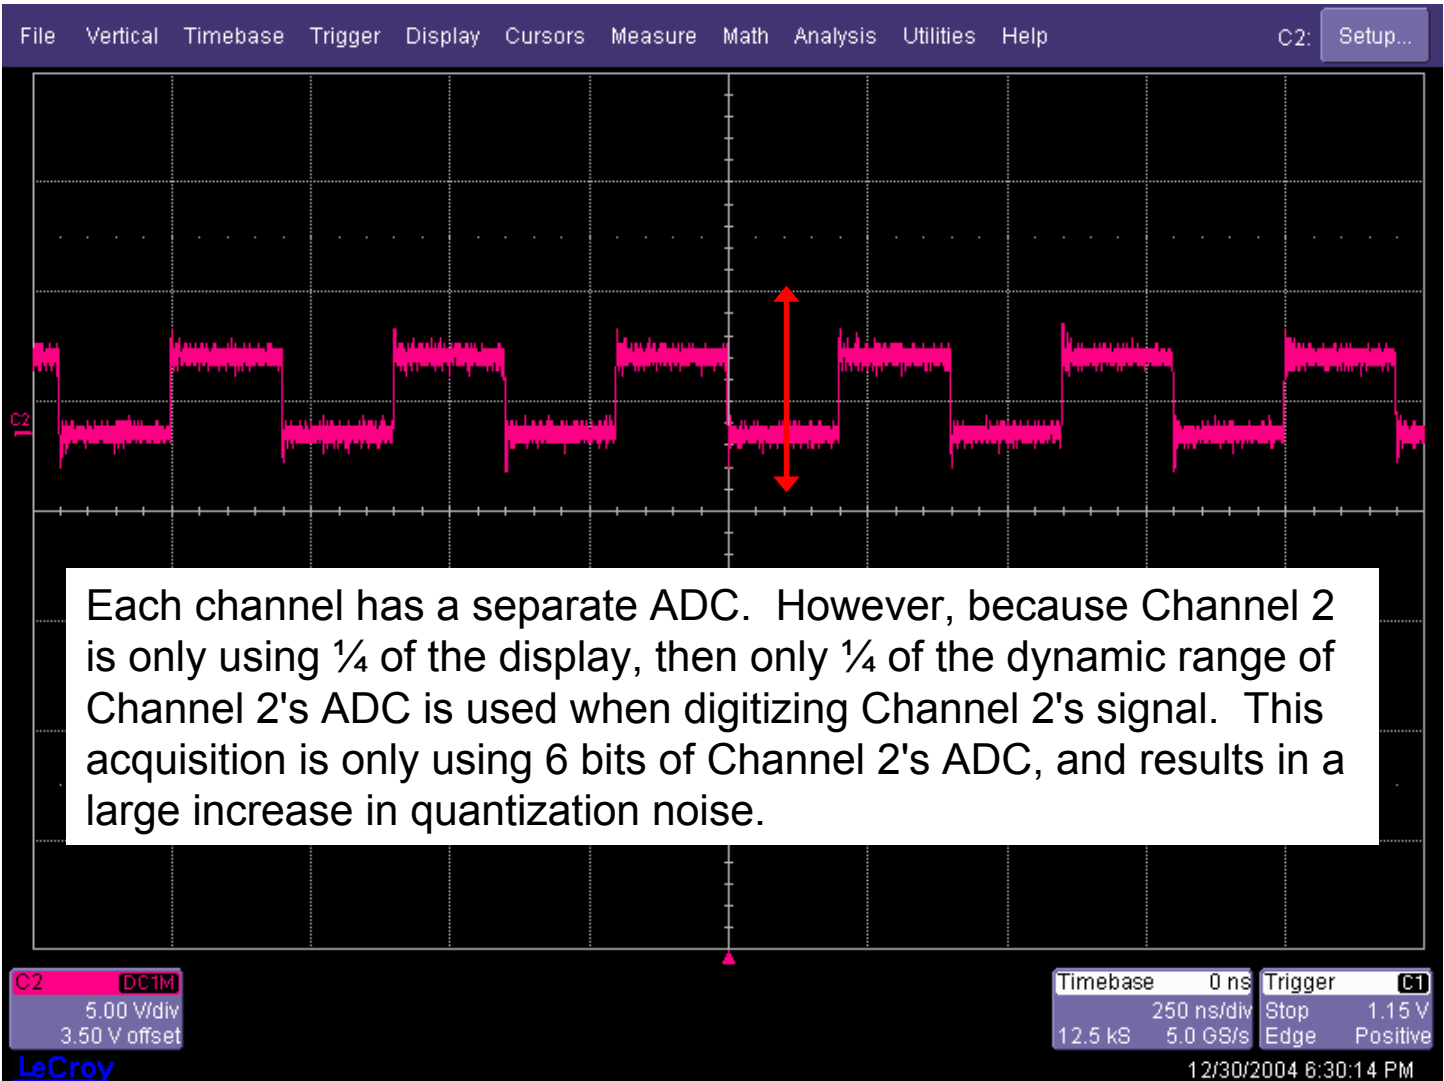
File Vertical Timebase Trigger Display Cursors Measure Math Analysis Utilities Help C2: Setup...

C2

Each channel has a separate ADC. However, because Channel 2 is only using ¼ of the display, then only ¼ of the dynamic range of Channel 2's ADC is used when digitizing Channel 2's signal. This acquisition is only using 6 bits of Channel 2's ADC, and results in a large increase in quantization noise.

C2 DC1M
5.00 V/div
3.50 V offset

Timebase 0 ns
250 ns/div
12.5 kS 5.0 GS/s

Trigger C1
Stop 1.15 V
Edge Positive

LeCroy
12/30/2004 6:30:14 PM